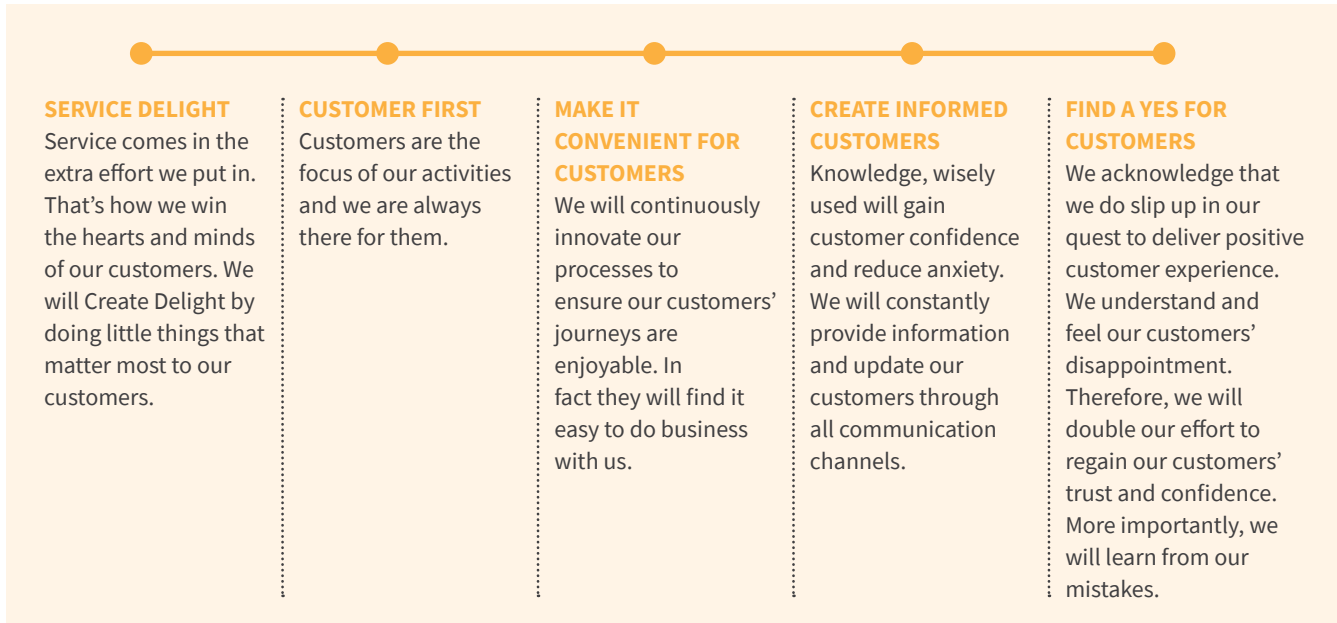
SERVICE DELIGHT
Service comes in the extra effort we put in. That's how we win the hearts and minds of our customers. We will Create Delight by doing little things that matter most to our customers.

CUSTOMER FIRST
Customers are the focus of our activities and we are always there for them.

MAKE IT CONVENIENT FOR CUSTOMERS
We will continuously innovate our processes to ensure our customers' journeys are enjoyable. In fact they will find it easy to do business with us.

CREATE INFORMED CUSTOMERS
Knowledge, wisely used will gain customer confidence and reduce anxiety. We will constantly provide information and update our customers through all communication channels.

FIND A YES FOR CUSTOMERS
We acknowledge that we do slip up in our quest to deliver positive customer experience. We understand and feel our customers' disappointment. Therefore, we will double our effort to regain our customers' trust and confidence. More importantly, we will learn from our mistakes.